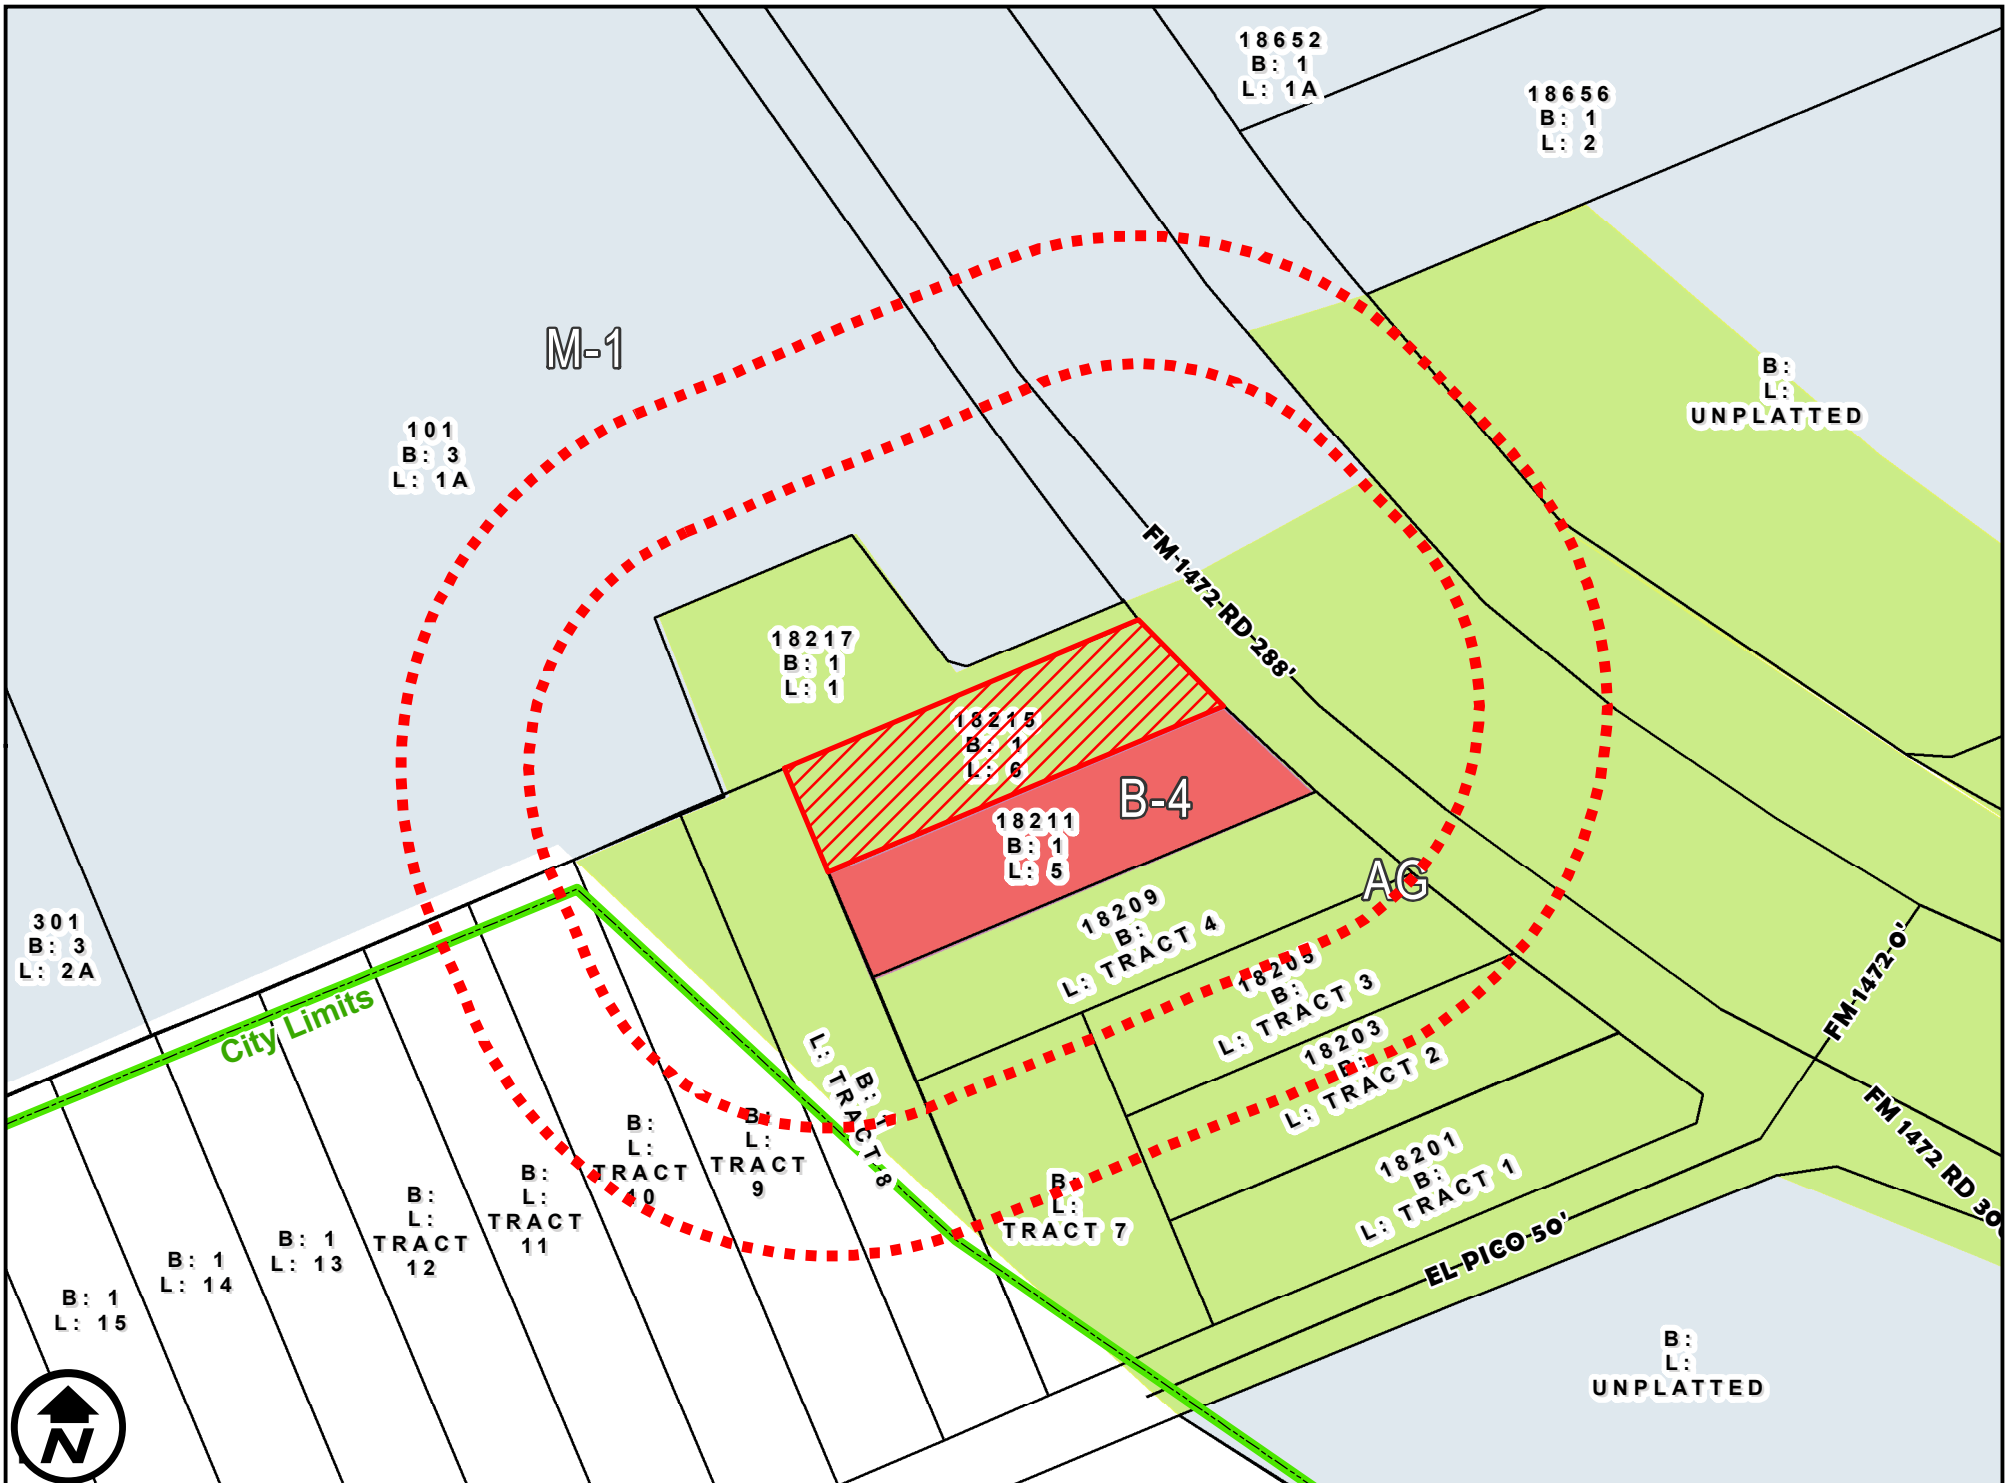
18652
B: 1
L: 1A

18656
B: 1
L: 2

M-1

101
B: 3
L: 1A

B:
L:
UNPLATTED

FM-1472-RD-288'

18217
B: 1
L: 1

18215
B: 1
L: 6

B-4

18211
B: 1
L: 5

AG

301
B: 3
L: 2A

18209
B:
L: TRACT 4

18205
B:
L: TRACT 3

18203
B:
L: TRACT 2

FM-1472-0'

City Limits

B:
L: TRACT 8

B:
L:
TRACT
9

B:
L:
TRACT
10

B:
L:
TRACT
11

B:
L:
TRACT
12

B: 1
L: 13

B: 1
L: 14

B: 1
L: 15

B:
L:
TRACT 7

18201
B:
L: TRACT 1

FM 1472 RD 30

EL-PICO-50'

B:
L:
UNPLATTED

N